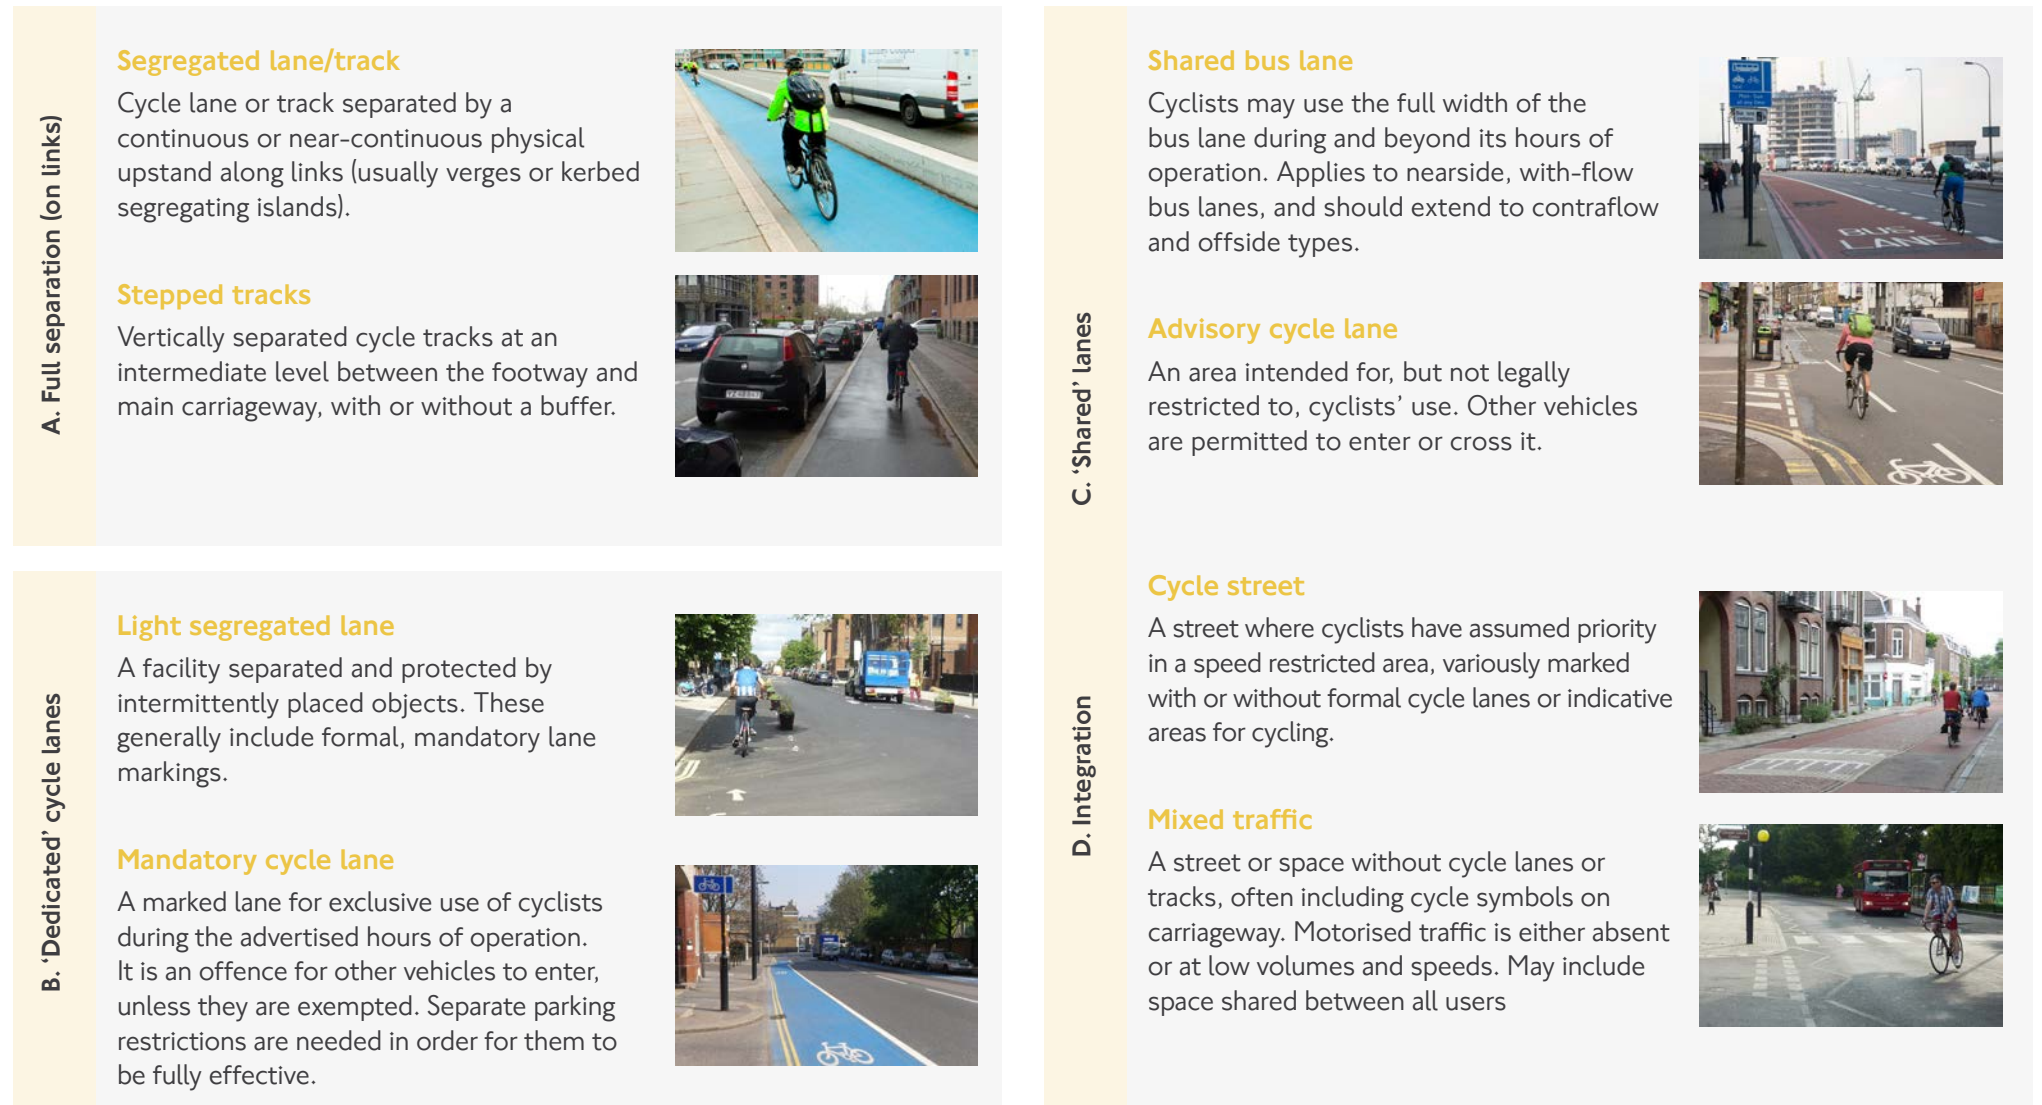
A. Full separation (on links)

Segregated lane/track
Cycle lane or track separated by a continuous or near-continuous physical upstand along links (usually verges or kerbed segregating islands).

Stepped tracks
Vertically separated cycle tracks at an intermediate level between the footway and main carriageway, with or without a buffer.

B. 'Dedicated' cycle lanes

Light segregated lane
A facility separated and protected by intermittently placed objects. These generally include formal, mandatory lane markings.

Mandatory cycle lane
A marked lane for exclusive use of cyclists during the advertised hours of operation. It is an offence for other vehicles to enter, unless they are exempted. Separate parking restrictions are needed in order for them to be fully effective.

C. 'Shared' lanes

Shared bus lane
Cyclists may use the full width of the bus lane during and beyond its hours of operation. Applies to nearside, with-flow bus lanes, and should extend to contraflow and offside types.

BUS LANE

Advisory cycle lane
An area intended for, but not legally restricted to, cyclists' use. Other vehicles are permitted to enter or cross it.

D. Integration

Cycle street
A street where cyclists have assumed priority in a speed restricted area, variously marked with or without formal cycle lanes or indicative areas for cycling.

Mixed traffic
A street or space without cycle lanes or tracks, often including cycle symbols on carriageway. Motorised traffic is either absent or at low volumes and speeds. May include space shared between all users